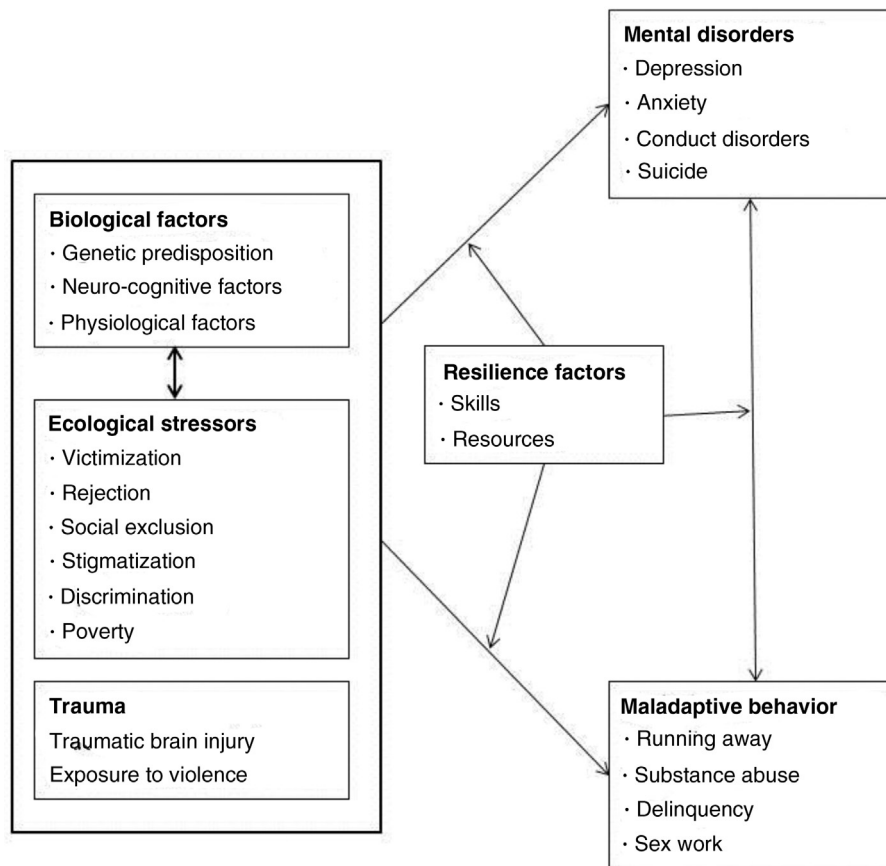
Mental disorders
· Depression
· Anxiety
· Conduct disorders
· Suicide

Biological factors
· Genetic predisposition
· Neuro-cognitive factors
· Physiological factors

Ecological stressors
· Victimization
· Rejection
· Social exclusion
· Stigmatization
· Discrimination
· Poverty

Trauma
Traumatic brain injury
Exposure to violence

Resilience factors
· Skills
· Resources

Maladaptive behavior
· Running away
· Substance abuse
· Delinquency
· Sex work